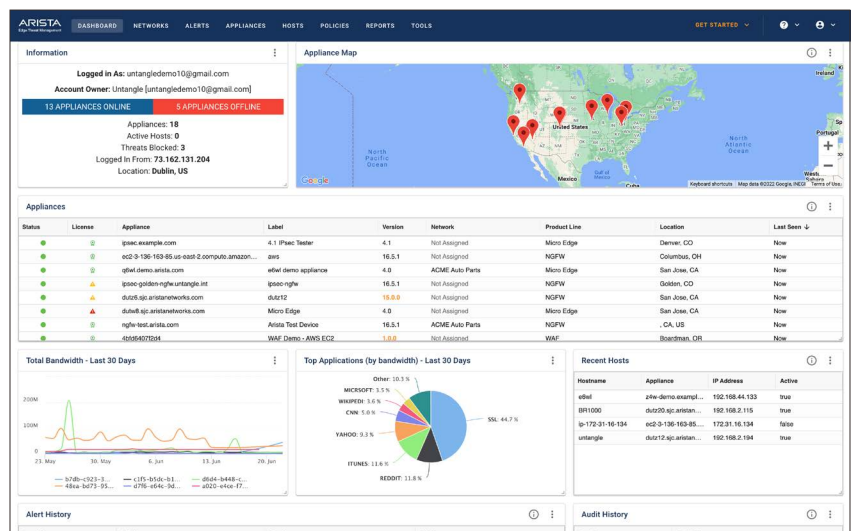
ARISTA
Edge Threat Management

DASHBOARD NETWORKS ALERTS APPLIANCES HOSTS POLICIES REPORTS TOOLS

GET STARTED

Information

Logged in As: untangledemo10@gmail.com

Account Owner: Untangle [untangledemo10@gmail.com]

13 APPLIANCES ONLINE 5 APPLIANCES OFFLINE

Appliances: 18
Active Hosts: 0
Threats Blocked: 3
Logged In From: 73.162.131.204
Location: Dublin, US

Appliance Map

Ireland
United States
North Pacific Ocean
Mexico
Gulf of Mexico
Cuba
North Atlantic Ocean
Portugal
Google
Keyboard shortcuts Map data ©2022 Google, INEGI Terms of Use

Appliances

| Status | License | Appliance | Label | Version | Network | Product Line | Location | Last Seen ↓ |
|---|---|---|---|---|---|---|---|---|
| | | ipsec.example.com | 4.1 IPsec Tester | 4.1 | Not Assigned | Micro Edge | Denver, CO | Now |
| | | ec2-3-136-163-85.us-east-2.compute.amazon... | aws | 16.5.1 | Not Assigned | NGFW | Columbus, OH | Now |
| | | e6wl.demo.arista.com | e6wl demo appliance | 4.0 | ACME Auto Parts | Micro Edge | San Jose, CA | Now |
| | | ipsec-golden-ngfw.untangle.int | ipsec-ngfw | 16.5.1 | Not Assigned | NGFW | Golden, CO | Now |
| | | dutz6.sjc.aristanetworks.com | dutz12 | 16.0.0 | Not Assigned | NGFW | San Jose, CA | Now |
| | | dutw8.sjc.aristanetworks.com | Micro Edge | 4.0 | Not Assigned | Micro Edge | San Jose, CA | Now |
| | | ngfw-test.arista.com | Arista Test Device | 16.5.1 | ACME Auto Parts | NGFW | , CA, US | Now |
| | | 4bfd6407f2d4 | WAF Demo - AWS EC2 | 1.0.0 | Not Assigned | WAF | Boardman, OR | Now |

Total Bandwidth - Last 30 Days

200M
100M
0
23. May 30. May 6. Jun 13. Jun 20. Jun
b7db-c923-3... c1f5-b5bc-b1... d6d4-b448-c...
48ea-bd73-95... d7f6-e64c-9d... a020-e4ce-f7...

Top Applications (by bandwidth) - Last 30 Days

Other: 10.5 %
MICROSOFT: 3.5 %
WIKIPEDI: 3.6 %
CNN: 5.0 %
YAHOO: 9.3 %
ITUNES: 11.6 %
REDDIT: 11.8 %
SSL: 44.7 %

Recent Hosts

| Hostname | Appliance | IP Address | Active |
|---|---|---|---|
| e8wl | z4w-demo.exampl... | 192.168.44.133 | true |
| BR1000 | dutz20.sjc.aristan... | 192.168.2.115 | true |
| ip-172-31-16-134 | ec2-3-136-163-85.... | 172.31.16.134 | false |
| untangle | dutz12.sjc.aristan... | 192.168.2.194 | true |

Alert History

Audit History